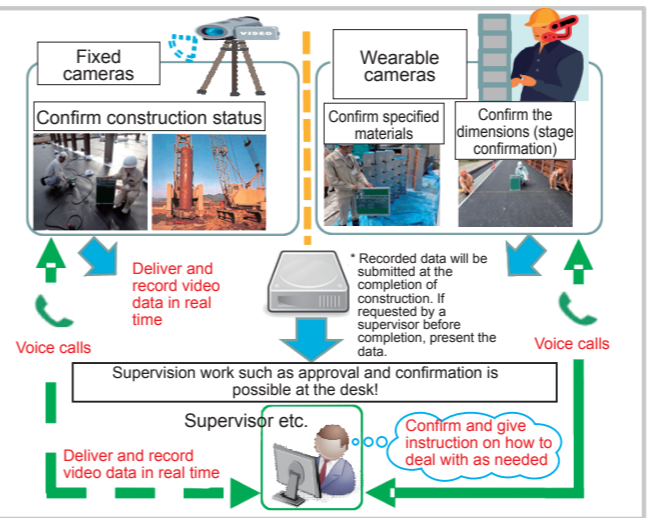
VIDEO

Fixed cameras

Confirm construction status

Wearable cameras

Confirm specified materials

Confirm the dimensions (stage confirmation)

Deliver and record video data in real time

* Recorded data will be submitted at the completion of construction. If requested by a supervisor before completion, present the data.

Voice calls

Voice calls

Supervision work such as approval and confirmation is possible at the desk!

Supervisor etc.

Confirm and give instruction on how to deal with as needed

Deliver and record video data in real time